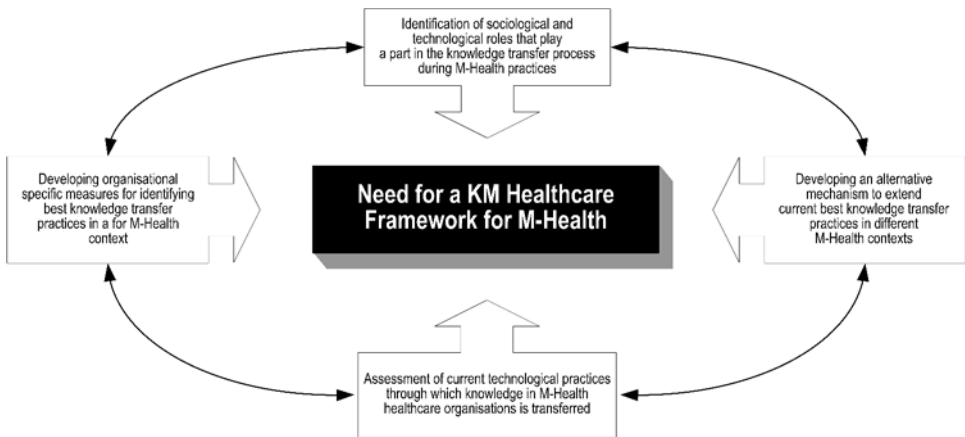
Identification of sociological and technological roles that play a part in the knowledge transfer process during M-Health practices

Developing organisational specific measures for identifying best knowledge transfer practices in a for M-Health context

Need for a KM Healthcare Framework for M-Health

Developing an alternative mechanism to extend current best knowledge transfer practices in different M-Health contexts

Assessment of current technological practices through which knowledge in M-Health healthcare organisations is transferred